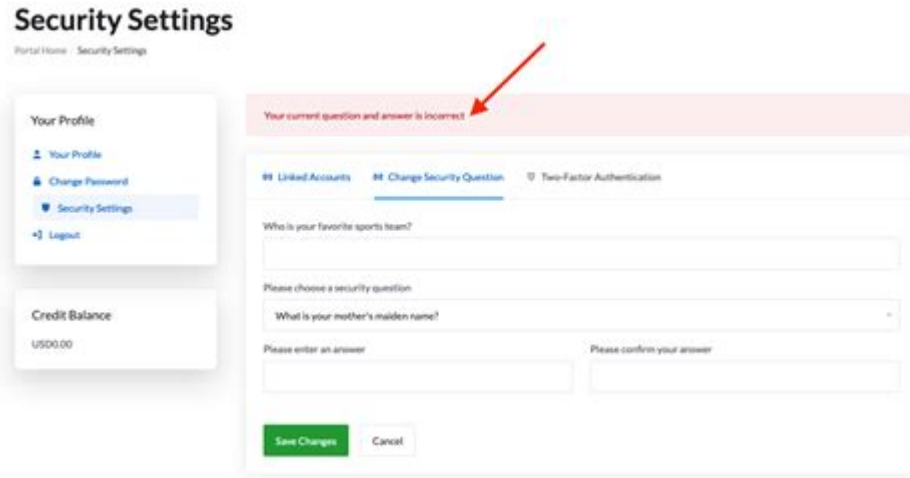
Security Settings

Portal Home / Security Settings

Your Profile

Your Profile

Change Password

Security Settings

Logout

Credit Balance

USD0.00

Your current question and answer is incorrect

Linked Accounts

Change Security Question

Two-Factor Authentication

Who is your favorite sports team?

Please choose a security question

What is your mother's maiden name?

Please enter an answer

Please confirm your answer

Save Changes

Cancel